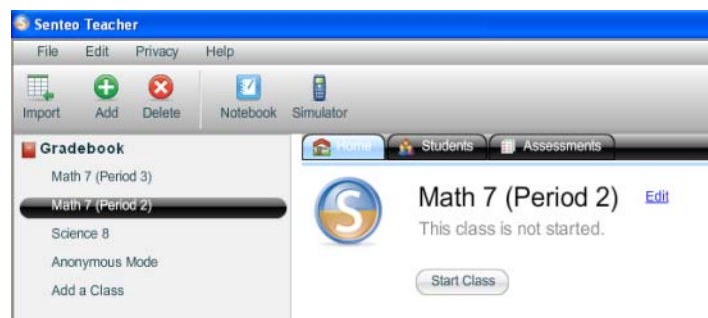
Senteo Teacher

File Edit Privacy Help

Import Add Delete Notebook Simulator

Gradebook

Math 7 (Period 3)

Math 7 (Period 2)

Science 8

Anonymous Mode

Add a Class

Home Students Assessments

Math 7 (Period 2) Edit

This class is not started.

Start Class